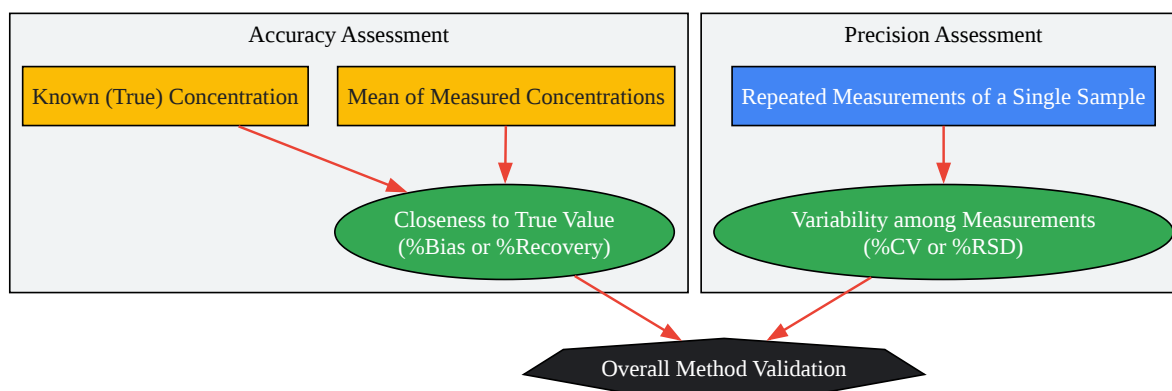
Accuracy Assessment

Known (True) Concentration

Mean of Measured Concentrations

Closeness to True Value
(%Bias or %Recovery)

Precision Assessment

Repeated Measurements of a Single Sample

Variability among Measurements
(%CV or %RSD)

Overall Method Validation